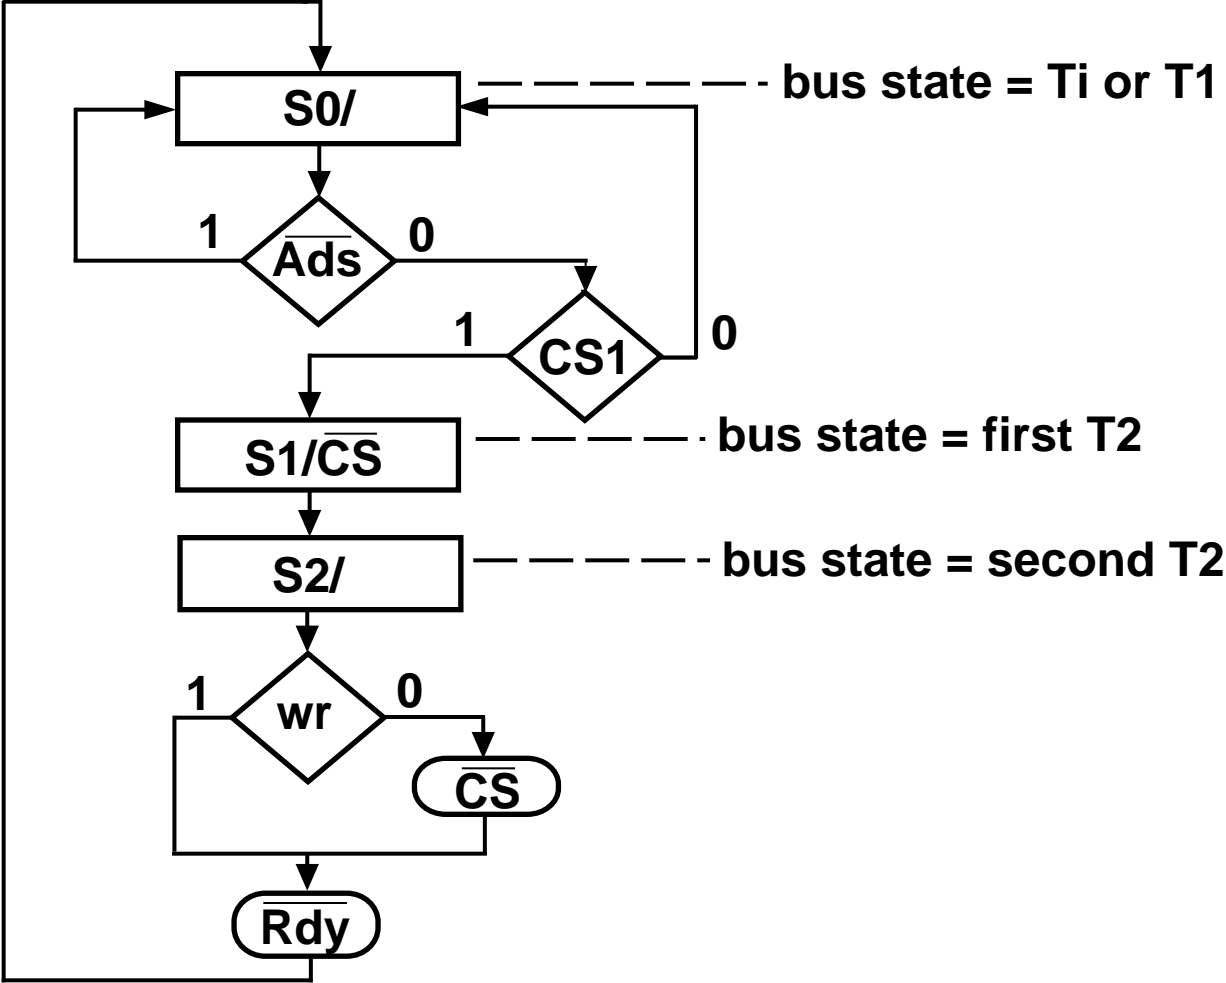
S0/

bus state = Ti or T1

1

$\overline{\text{Ads}}$

0

1

CS1

0

S1/$\overline{\text{CS}}$

bus state = first T2

S2/

bus state = second T2

1

wr

0

$\overline{\text{CS}}$

$\overline{\text{Rdy}}$